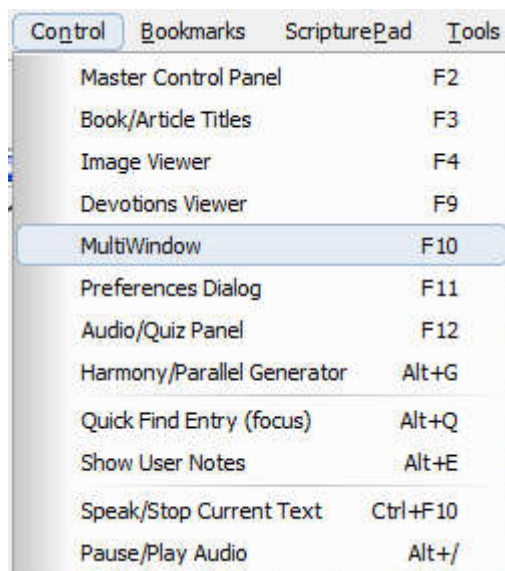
Control Bookmarks ScripturePad Tools

Master Control Panel F2
Book/Article Titles F3
Image Viewer F4
Devotions Viewer F9
MultiWindow F10
Preferences Dialog F11
Audio/Quiz Panel F12
Harmony/Parallel Generator Alt+G
Quick Find Entry (focus) Alt+Q
Show User Notes Alt+E
Speak/Stop Current Text Ctrl+F10
Pause/Play Audio Alt+/